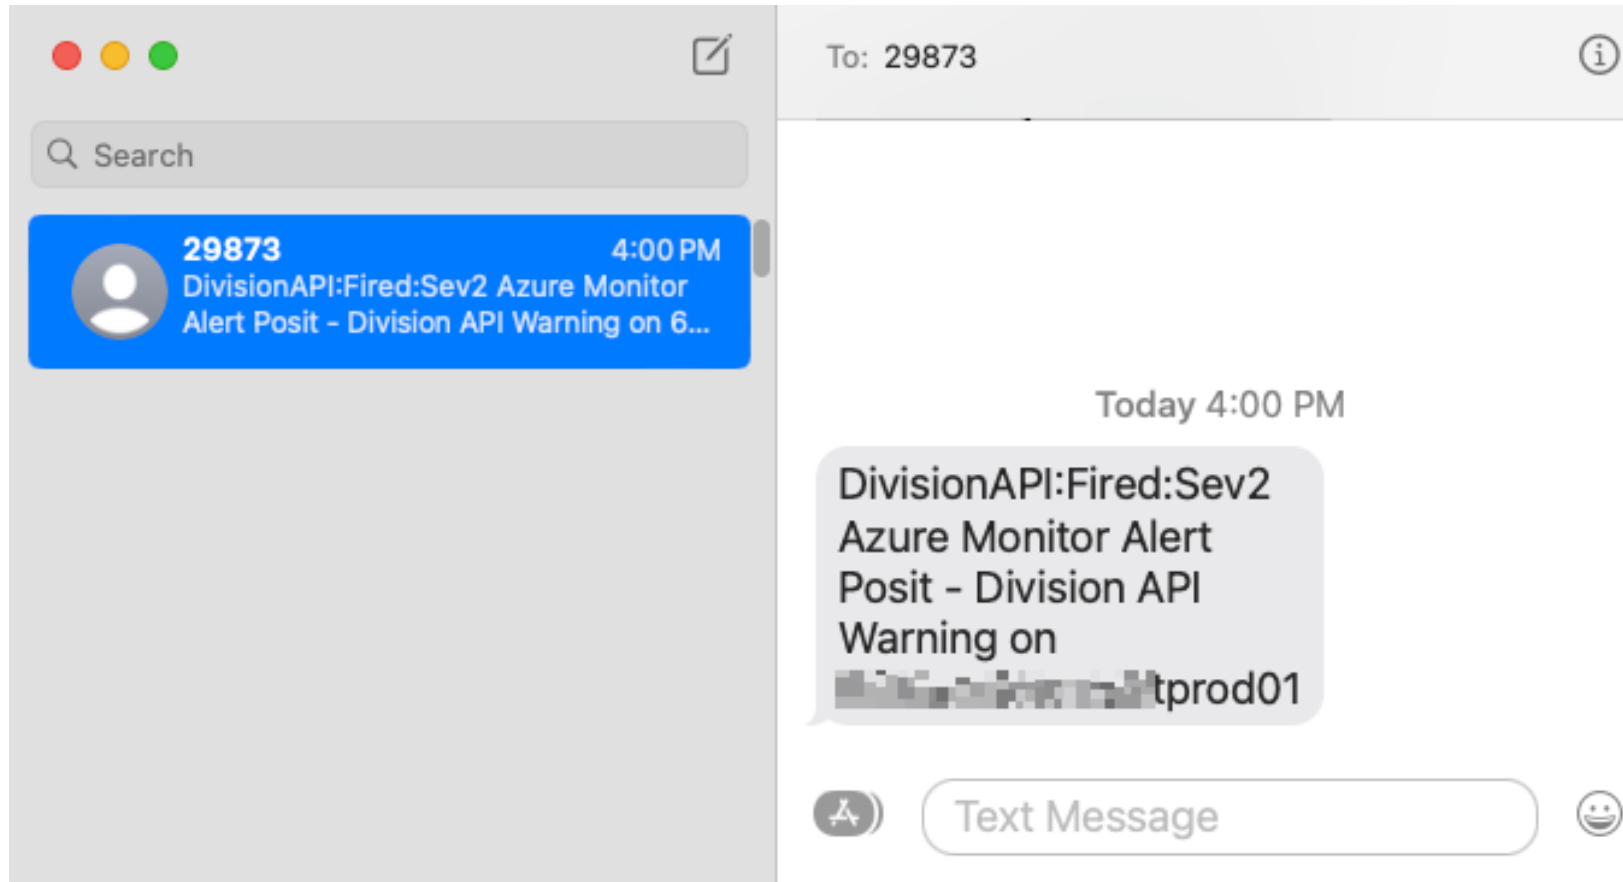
Search

29873
4:00 PM
DivisionAPI:Fired:Sev2 Azure Monitor Alert Posit - Division API Warning on 6...

To: 29873

Today 4:00 PM

DivisionAPI:Fired:Sev2 Azure Monitor Alert Posit - Division API Warning on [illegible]tprod01

Text Message